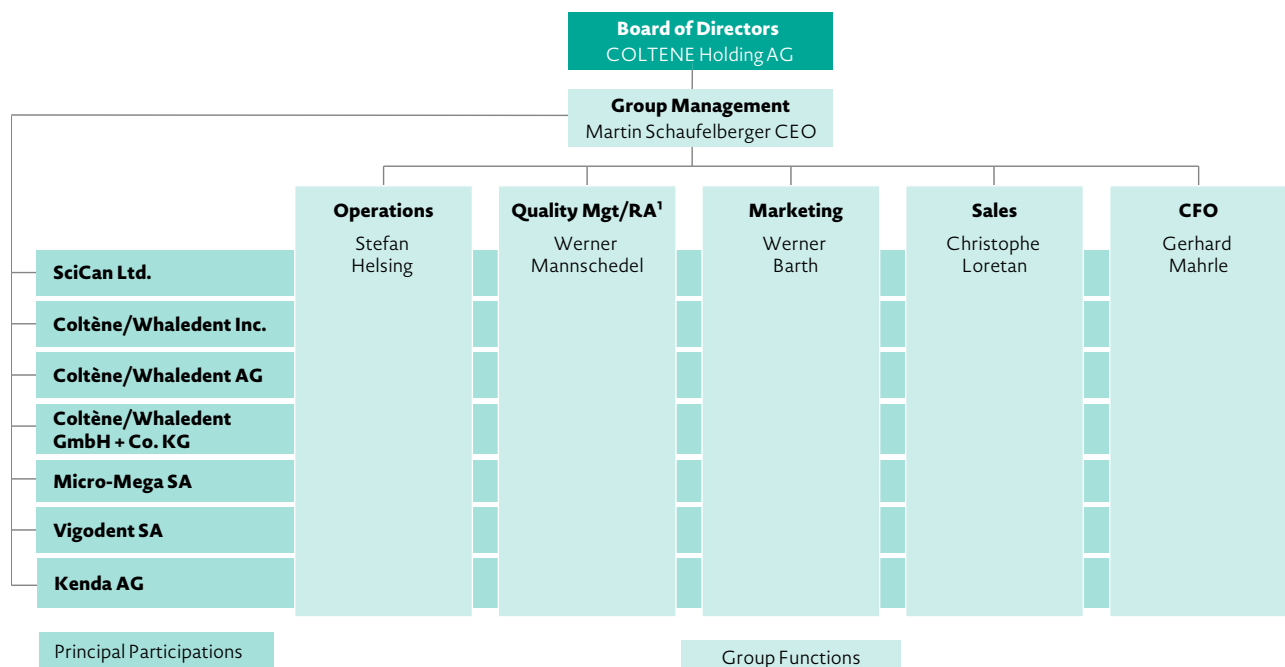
Board of Directors
COLTENE Holding AG

Group Management
Martin Schaufelberger CEO

Operations
Stefan Helsing

Quality Mgt/RA$^1$
Werner Mannschedel

Marketing
Werner Barth

Sales
Christophe Loretan

CFO
Gerhard Mahrle

SciCan Ltd.

Coltène/Whaledent Inc.

Coltène/Whaledent AG

Coltène/Whaledent GmbH + Co. KG

Micro-Mega SA

Vigodent SA

Kenda AG

Principal Participations

Group Functions